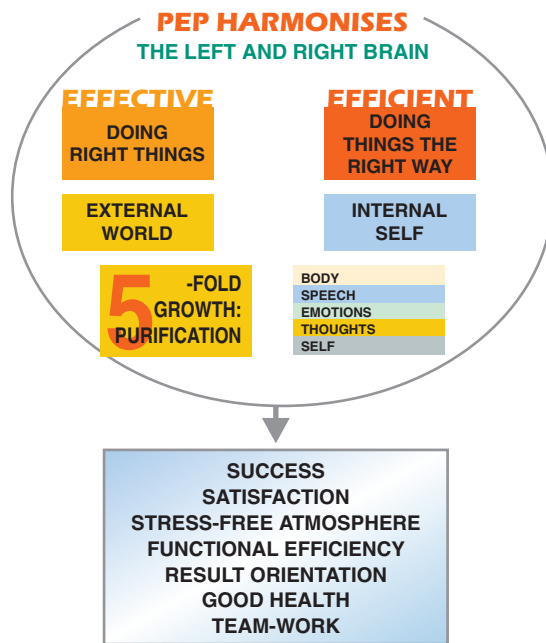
PEP HARMONISES
THE LEFT AND RIGHT BRAIN

EFFECTIVE
DOING RIGHT THINGS

EFFICIENT
DOING THINGS THE RIGHT WAY

EXTERNAL WORLD

INTERNAL SELF

5 -FOLD GROWTH: PURIFICATION

BODY
SPEECH
EMOTIONS
THOUGHTS
SELF

SUCCESS
SATISFACTION
STRESS-FREE ATMOSPHERE
FUNCTIONAL EFFICIENCY
RESULT ORIENTATION
GOOD HEALTH
TEAM-WORK